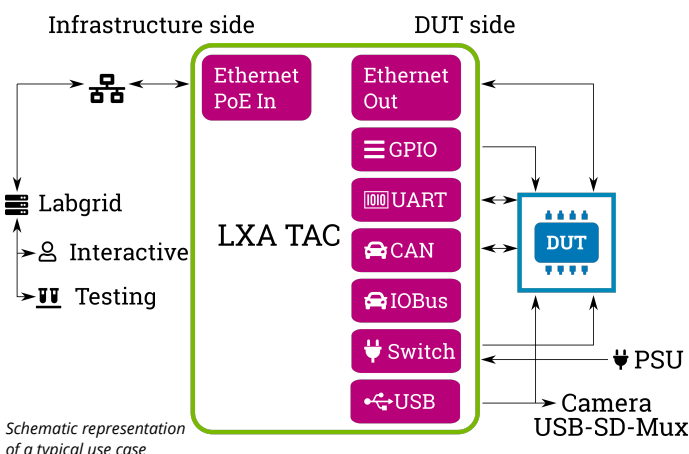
Infrastructure side

DUT side

Ethernet PoE In

Ethernet Out

GPIO

UART

CAN

IOBus

Switch

USB

LXA TAC

Labgrid

Interactive

Testing

DUT

PSU

Camera

USB-SD-Mux

Schematic representation of a typical use case